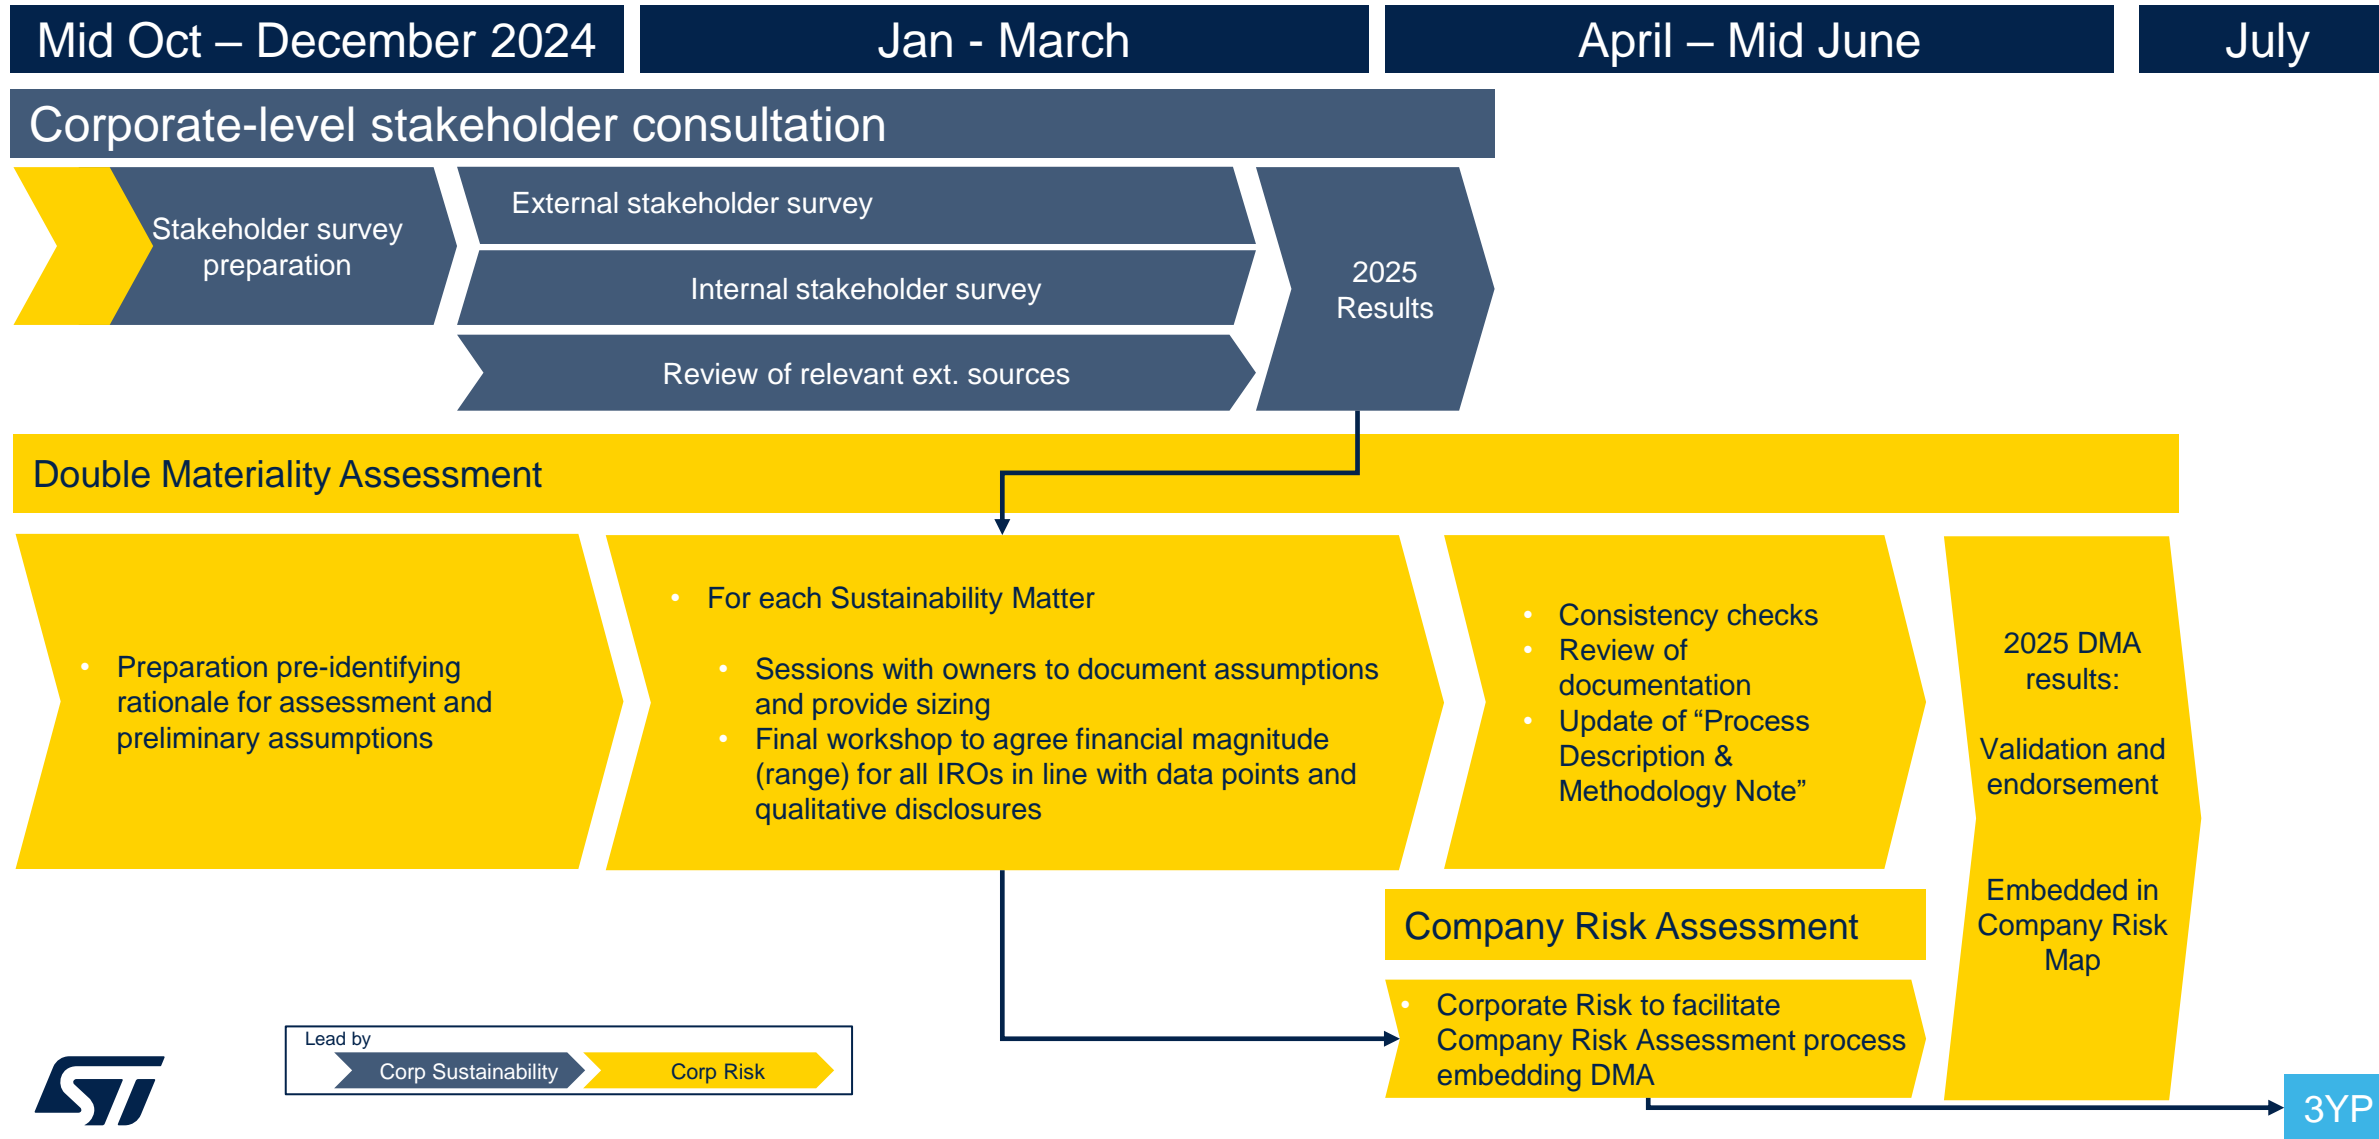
Mid Oct – December 2024

Jan - March

April – Mid June

July

Corporate-level stakeholder consultation

Stakeholder survey preparation

External stakeholder survey

Internal stakeholder survey

Review of relevant ext. sources

2025 Results

Double Materiality Assessment

- Preparation pre-identifying rationale for assessment and preliminary assumptions

- For each Sustainability Matter
  - Sessions with owners to document assumptions and provide sizing
  - Final workshop to agree financial magnitude (range) for all IROs in line with data points and qualitative disclosures

- Consistency checks
- Review of documentation
- Update of “Process Description & Methodology Note”

2025 DMA results:

Validation and endorsement

Embedded in Company Risk Map

Company Risk Assessment

- Corporate Risk to facilitate Company Risk Assessment process embedding DMA

3YP

Lead by

Corp Sustainability

Corp Risk